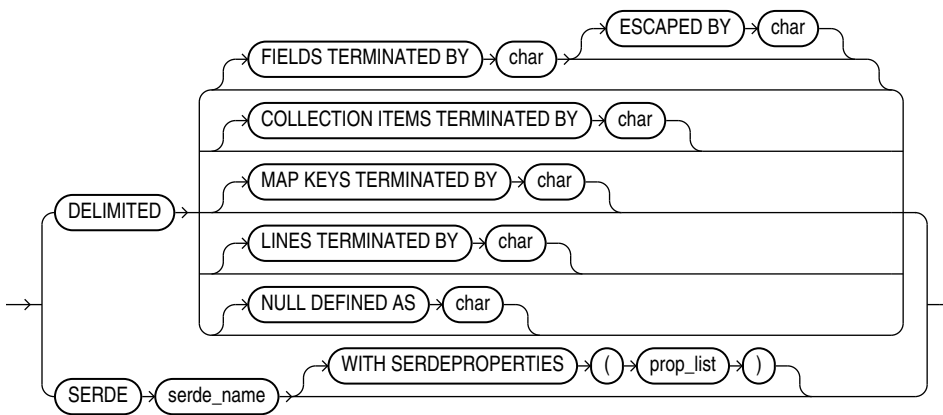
FIELDS TERMINATED BY
char
ESCAPED BY
char
COLLECTION ITEMS TERMINATED BY
char
MAP KEYS TERMINATED BY
char
DELIMITED
LINES TERMINATED BY
char
NULL DEFINED AS
char
SERDE
serde_name
WITH SERDEPROPERTIES
(
prop_list
)